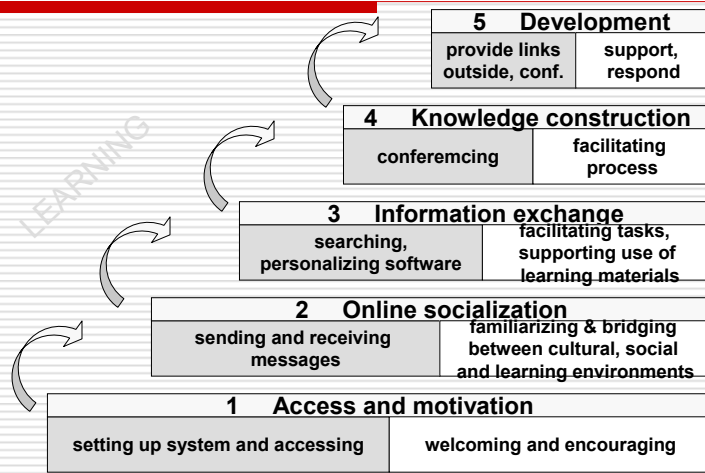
5 Development

| provide links outside, conf. | support, respond |
|---|---|

4 Knowledge construction

| conferemcing | facilitating process |
|---|---|

3 Information exchange

| searching, personalizing software | facilitating tasks, supporting use of learning materials |
|---|---|

2 Online socialization

| sending and receiving messages | familiarizing & bridging between cultural, social and learning environments |
|---|---|

1 Access and motivation

| setting up system and accessing | welcoming and encouraging |
|---|---|

LEARNING